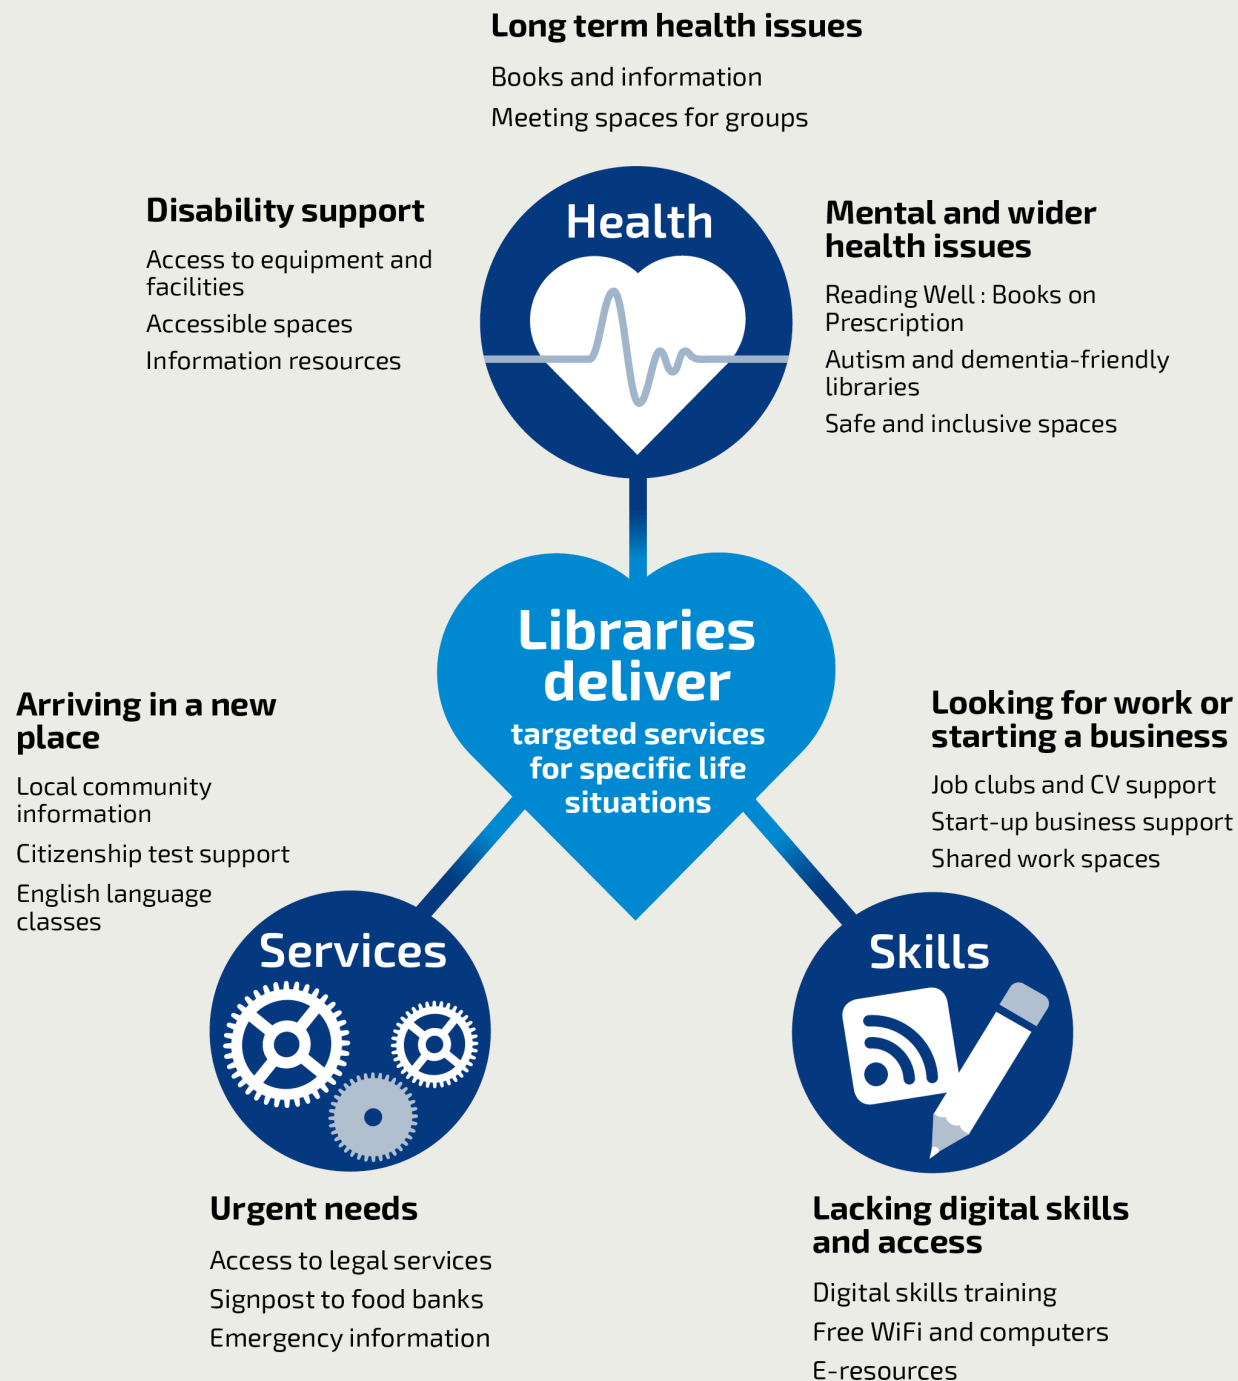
Long term health issues

Books and information

Meeting spaces for groups

Disability support

Access to equipment and facilities

Accessible spaces

Information resources

Health

Mental and wider health issues

Reading Well : Books on Prescription

Autism and dementia-friendly libraries

Safe and inclusive spaces

Libraries deliver

targeted services for specific life situations

Arriving in a new place

Local community information

Citizenship test support

English language classes

Looking for work or starting a business

Job clubs and CV support

Start-up business support

Shared work spaces

Services

Skills

Urgent needs

Access to legal services

Signpost to food banks

Emergency information

Lacking digital skills and access

Digital skills training

Free WiFi and computers

E-resources